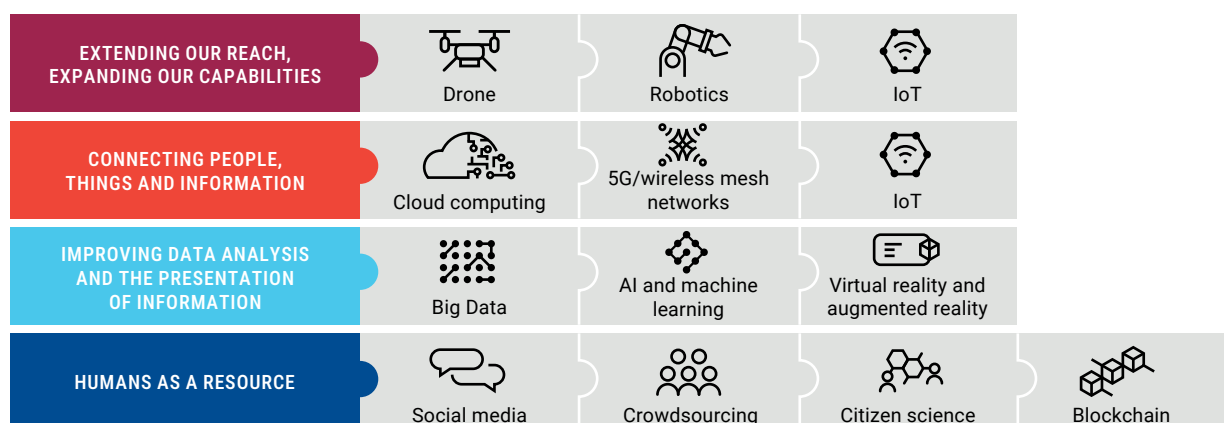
EXTENDING OUR REACH, EXPANDING OUR CAPABILITIES

Drone

Robotics

IoT

CONNECTING PEOPLE, THINGS AND INFORMATION

Cloud computing

5G/wireless mesh networks

IoT

IMPROVING DATA ANALYSIS AND THE PRESENTATION OF INFORMATION

Big Data

AI and machine learning

Virtual reality and augmented reality

HUMANS AS A RESOURCE

Social media

Crowdsourcing

Citizen science

Blockchain